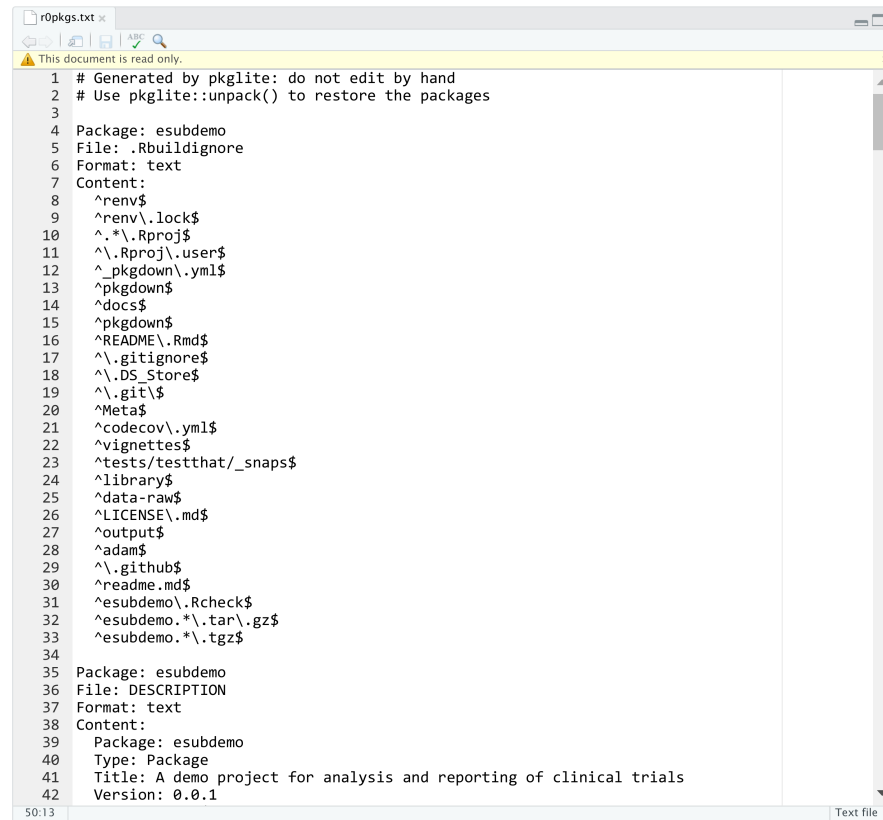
r0pkgs.txt ×

ABC

This document is read only.

1 # Generated by pkglite: do not edit by hand
2 # Use pkglite::unpack() to restore the packages
3
4 Package: esubdemo
5 File: .Rbuildignore
6 Format: text
7 Content:
8 ^renv$
9 ^renv\.lock$
10 ^.*\.Rproj$
11 ^\.Rproj\.user$
12 ^_pkgdown\.yml$
13 ^pkgdown$
14 ^docs$
15 ^pkgdown$
16 ^README\.Rmd$
17 ^\.gitignore$
18 ^\.DS_Store$
19 ^\.git\$
20 ^Meta$
21 ^codecov\.yml$
22 ^vignettes$
23 ^tests/testthat/_snaps$
24 ^library$
25 ^data-raw$
26 ^LICENSE\.md$
27 ^output$
28 ^adam$
29 ^\.github$
30 ^readme.md$
31 ^esubdemo\.Rcheck$
32 ^esubdemo.*\.tar\.gz$
33 ^esubdemo.*\.tgz$
34
35 Package: esubdemo
36 File: DESCRIPTION
37 Format: text
38 Content:
39 Package: esubdemo
40 Type: Package
41 Title: A demo project for analysis and reporting of clinical trials
42 Version: 0.0.1

50:13

Text file